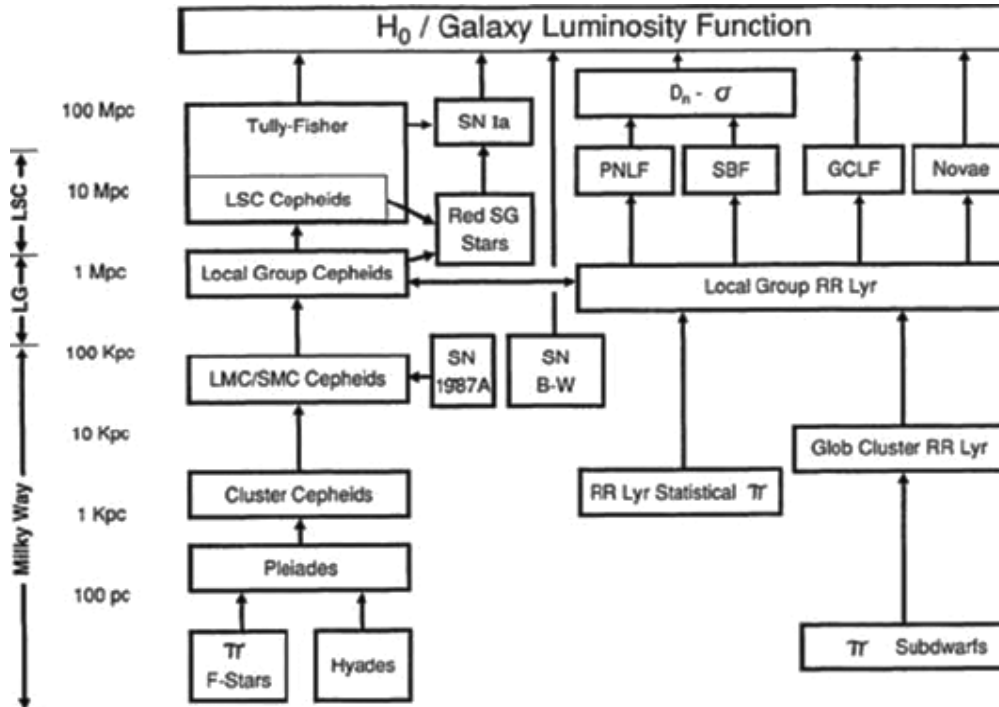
$H_0$ / Galaxy Luminosity Function

100 Mpc

10 Mpc

1 Mpc

100 Kpc

10 Kpc

1 Kpc

100 pc

LSC

LG

Milky Way

Tully-Fisher

LSC Cepheids

SN Ia

Red SG Stars

$D_n - \sigma$

PNLF

SBF

GCLF

Novae

Local Group Cepheids

Local Group RR Lyr

LMC/SMC Cepheids

SN 1987A

SN B-W

Glob Cluster RR Lyr

Cluster Cepheids

RR Lyr Statistical $\pi$

Pleiades

$\pi$ F-Stars

Hyades

$\pi$ Subdwarfs